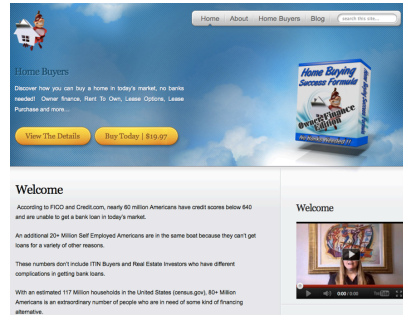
Home About Home Buyers Blog search this site...

Home Buyers

Discover how you can buy a home in today's market, no banks needed! Owner finance, Rent To Own, Lease Options, Lease Purchase and more...

View The Details

Buy Today | $19.97

Home Buying Success Formula

Owner Finance

Welcome

According to FICO and Credit.com, nearly 60 million Americans have credit scores below 640 and are unable to get a bank loan in today's market.

An additional 20+ Million Self Employed Americans are in the same boat because they can't get loans for a variety of other reasons.

These numbers don't include ITIN Buyers and Real Estate Investors who have different complications in getting bank loans.

With an estimated 117 Million households in the United States (census.gov), 60+ Million Americans is an extraordinary number of people who are in need of some kind of financing alternative.

Welcome

0:00 / 0:00